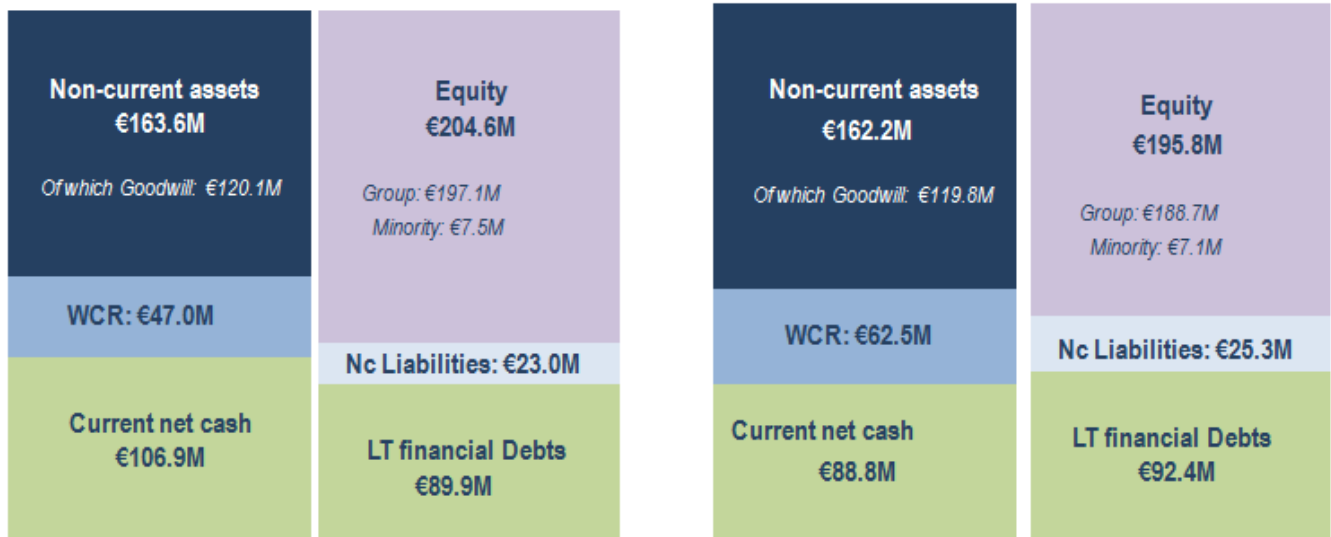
Non-current assets
€163.6M

Of which Goodwill: €120.1M

WCR: €47.0M

Current net cash
€106.9M

Equity
€204.6M

Group: €197.1M
Minority: €7.5M

Nc Liabilities: €23.0M

LT financial Debts
€89.9M

Non-current assets
€162.2M

Of which Goodwill: €119.8M

WCR: €62.5M

Current net cash
€88.8M

Equity
€195.8M

Group: €188.7M
Minority: €7.1M

Nc Liabilities: €25.3M

LT financial Debts
€92.4M